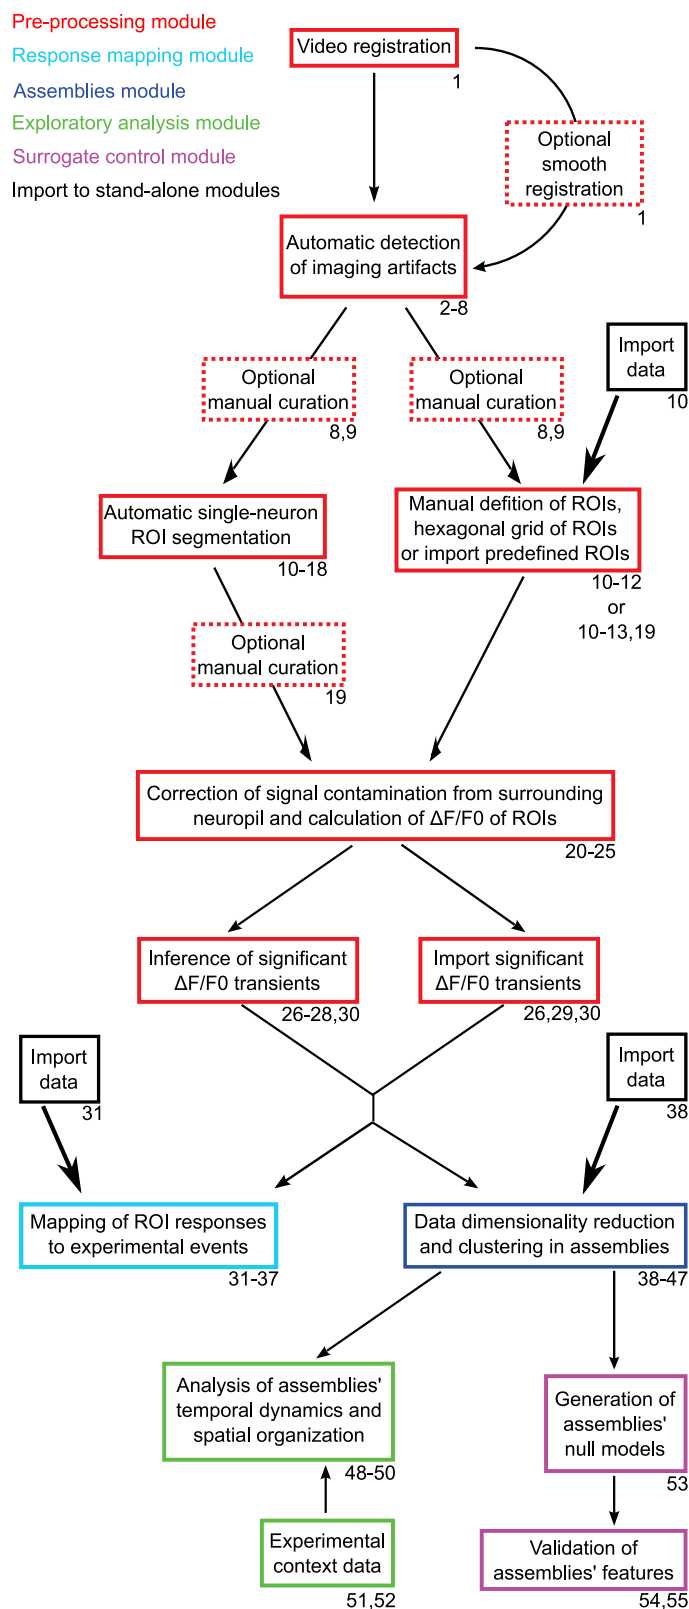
Pre-processing module
Response mapping module
Assemblies module
Exploratory analysis module
Surrogate control module
Import to stand-alone modules

Video registration
1

Optional smooth registration
1

Automatic detection of imaging artifacts
2-8

Optional manual curation
8,9

Optional manual curation
8,9

Import data
10

Automatic single-neuron ROI segmentation
10-18

Manual defition of ROIs, hexagonal grid of ROIs or import predefined ROIs
10-12
or
10-13,19

Optional manual curation
19

Correction of signal contamination from surrounding neuropil and calculation of ΔF/F0 of ROIs
20-25

Inference of significant ΔF/F0 transients
26-28,30

Import significant ΔF/F0 transients
26,29,30

Import data
31

Import data
38

Mapping of ROI responses to experimental events
31-37

Data dimensionality reduction and clustering in assemblies
38-47

Analysis of assemblies' temporal dynamics and spatial organization
48-50

Generation of assemblies' null models
53

Experimental context data
51,52

Validation of assemblies' features
54,55